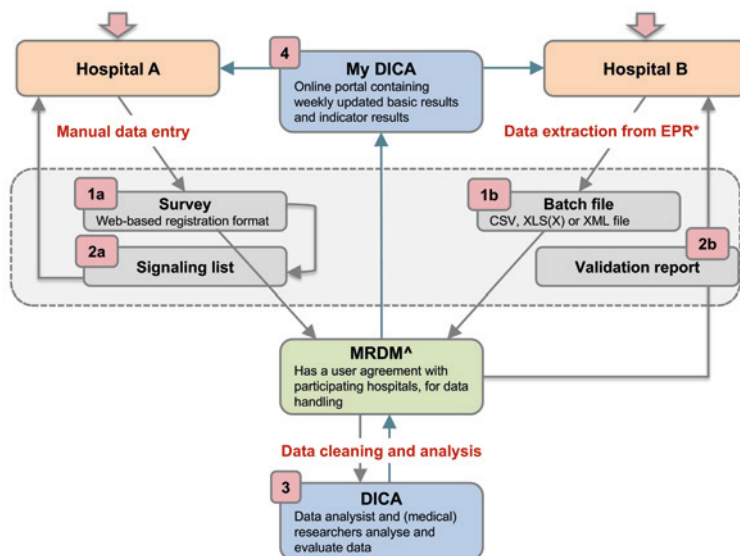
Hospital A

4

My DICA

Online portal containing weekly updated basic results and indicator results

Hospital B

Manual data entry

Data extraction from EPR*

1a

Survey

Web-based registration format

2a

Signaling list

1b

Batch file

CSV, XLS(X) or XML file

2b

Validation report

MRDM^

Has a user agreement with participating hospitals, for data handling

Data cleaning and analysis

3

DICA

Data analysist and (medical) researchers analyse and evaluate data